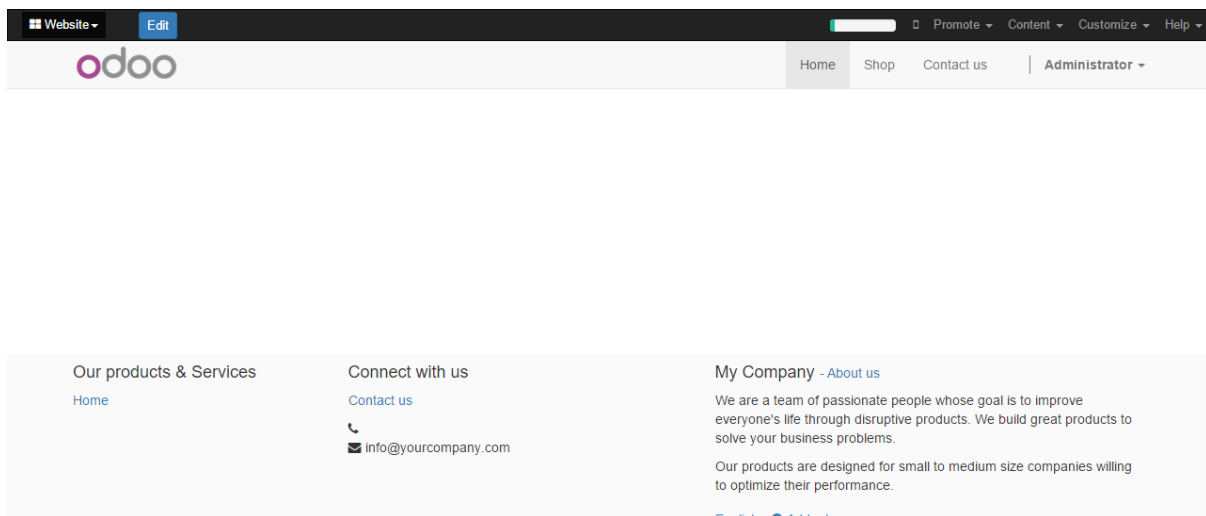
Website Edit

Promote Content Customize Help

odoo

Home Shop Contact us Administrator

Our products & Services

Home

Connect with us

Contact us

info@yourcompany.com

My Company - About us

We are a team of passionate people whose goal is to improve everyone's life through disruptive products. We build great products to solve your business problems.

Our products are designed for small to medium size companies willing to optimize their performance.

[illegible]